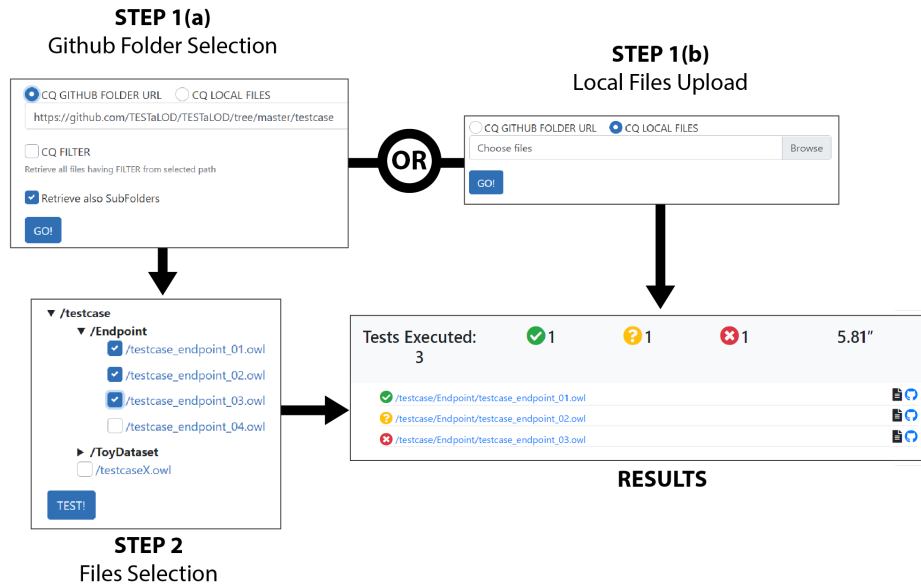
STEP 1(a)
Github Folder Selection

CQ GITHUB FOLDER URL CQ LOCAL FILES

https://github.com/TESTaLOD/TESTaLOD/tree/master/testcase

CQ FILTER

Retrieve all files having FILTER from selected path

Retrieve also SubFolders

GO!

OR

STEP 1(b)
Local Files Upload

CQ GITHUB FOLDER URL CQ LOCAL FILES

Choose files Browse

GO!

▼ /testcase
▼ /Endpoint
/testcase_endpoint_01.owl
/testcase_endpoint_02.owl
/testcase_endpoint_03.owl
/testcase_endpoint_04.owl
▶ /ToyDataset
/testcaseX.owl

TEST!

STEP 2
Files Selection

Tests Executed: 3 1 1 1 5.81"

/testcase/Endpoint/testcase_endpoint_01.owl
/testcase/Endpoint/testcase_endpoint_02.owl
/testcase/Endpoint/testcase_endpoint_03.owl

RESULTS